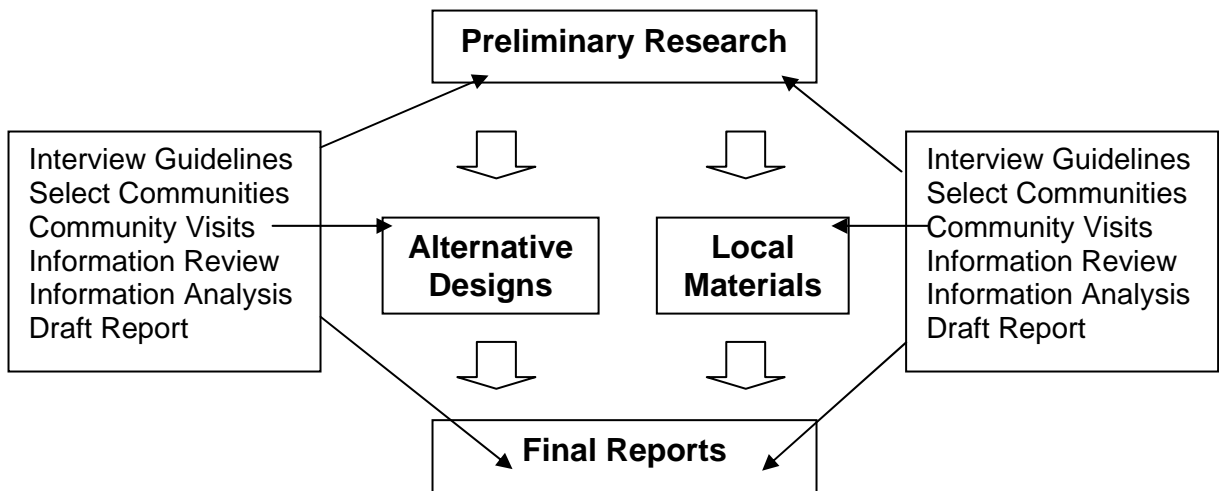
Preliminary Research

Interview Guidelines
Select Communities
Community Visits
Information Review
Information Analysis
Draft Report

Alternative Designs

Local Materials

Interview Guidelines
Select Communities
Community Visits
Information Review
Information Analysis
Draft Report

Final Reports